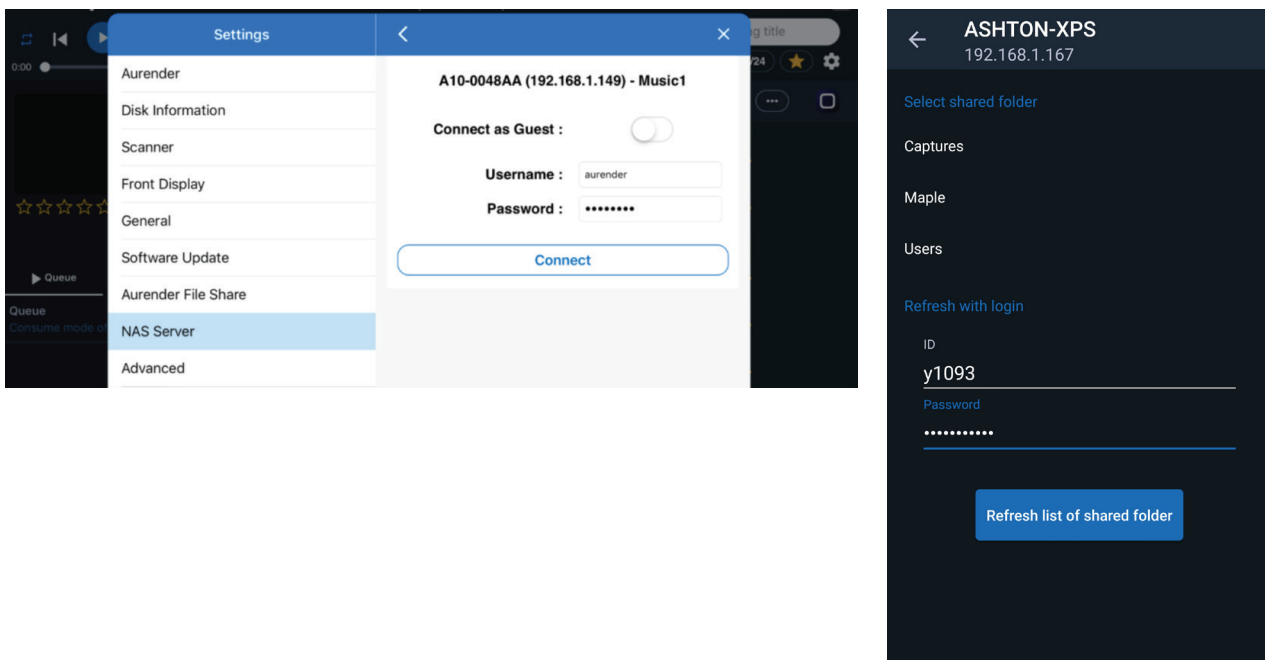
0:00

g title

/24

☆☆☆☆☆

▶ Queue

Queue
Consume mode o

Settings

Aurender

Disk Information

Scanner

Front Display

General

Software Update

Aurender File Share

NAS Server

Advanced

<

×

A10-0048AA (192.168.1.149) - Music1

Connect as Guest :

Username : aurender

Password : ••••••••

Connect

ASHTON-XPS
192.168.1.167

Select shared folder

Captures

Maple

Users

Refresh with login

ID
y1093

Password
•••••••••••

Refresh list of shared folder